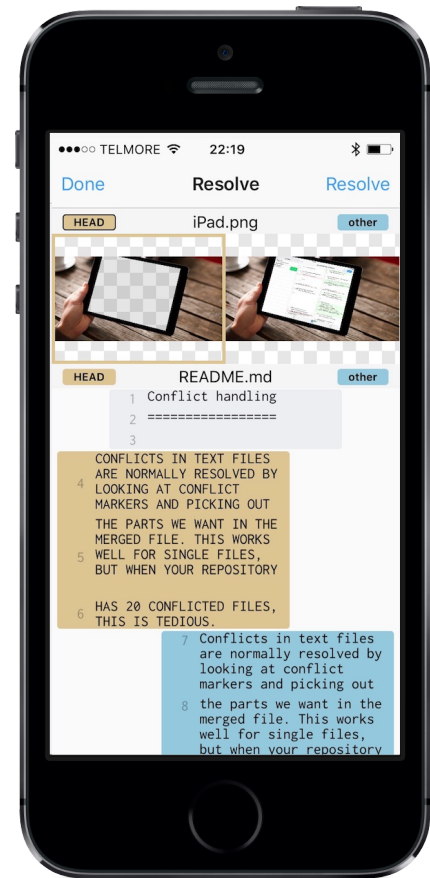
●●●○○ TELMORE 22:19

Done Resolve Resolve

HEAD iPad.png other

HEAD README.md other

1 Conflict handling
2 =================
3

4 CONFLICTS IN TEXT FILES ARE NORMALLY RESOLVED BY LOOKING AT CONFLICT MARKERS AND PICKING OUT
5 THE PARTS WE WANT IN THE MERGED FILE. THIS WORKS WELL FOR SINGLE FILES, BUT WHEN YOUR REPOSITORY
6 HAS 20 CONFLICTED FILES, THIS IS TEDIOUS.

7 Conflicts in text files are normally resolved by looking at conflict markers and picking out
8 the parts we want in the merged file. This works well for single files, but when your repository